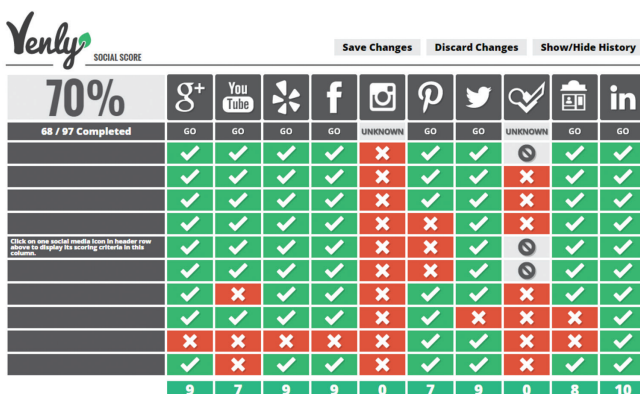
Venly
SOCIAL SCORE

Save Changes
Discard Changes
Show/Hide History

70%

68 / 97 Completed

| | g+ | You Tube | | f | | | | | | in |
|---|---|---|---|---|---|---|---|---|---|---|
| | GO | GO | GO | GO | UNKNOWN | GO | GO | UNKNOWN | GO | GO |
| | | | | | | | | | | |
| | | | | | | | | | | |
| | | | | | | | | | | |
| | | | | | | | | | | |
| Click on one social media icon in header row above to display its scoring criteria in this column. | | | | | | | | | | |
| | | | | | | | | | | |
| | | | | | | | | | | |
| | | | | | | | | | | |
| | | | | | | | | | | |
| | | | | | | | | | | |
| | 9 | 7 | 9 | 9 | 0 | 7 | 9 | 0 | 8 | 10 |